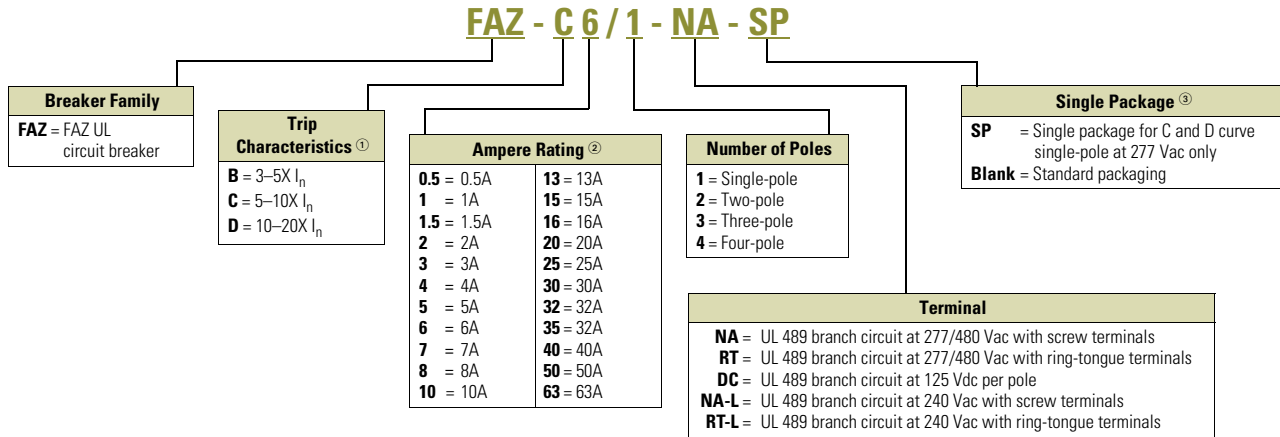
FAZ - C 6 / 1 - NA - SP

Breaker Family
FAZ = FAZ UL circuit breaker

Trip Characteristics ①
B = 3–5X $I_n$
C = 5–10X $I_n$
D = 10–20X $I_n$

Ampere Rating ②

| | |
|---|---|
| 0.5 = 0.5A | 13 = 13A |
| 1 = 1A | 15 = 15A |
| 1.5 = 1.5A | 16 = 16A |
| 2 = 2A | 20 = 20A |
| 3 = 3A | 25 = 25A |
| 4 = 4A | 30 = 30A |
| 5 = 5A | 32 = 32A |
| 6 = 6A | 35 = 32A |
| 7 = 7A | 40 = 40A |
| 8 = 8A | 50 = 50A |
| 10 = 10A | 63 = 63A |

Number of Poles
1 = Single-pole
2 = Two-pole
3 = Three-pole
4 = Four-pole

Single Package ③
SP = Single package for C and D curve single-pole at 277 Vac only
Blank = Standard packaging

Terminal
NA = UL 489 branch circuit at 277/480 Vac with screw terminals
RT = UL 489 branch circuit at 277/480 Vac with ring-tongue terminals
DC = UL 489 branch circuit at 125 Vdc per pole
NA-L = UL 489 branch circuit at 240 Vac with screw terminals
RT-L = UL 489 branch circuit at 240 Vac with ring-tongue terminals